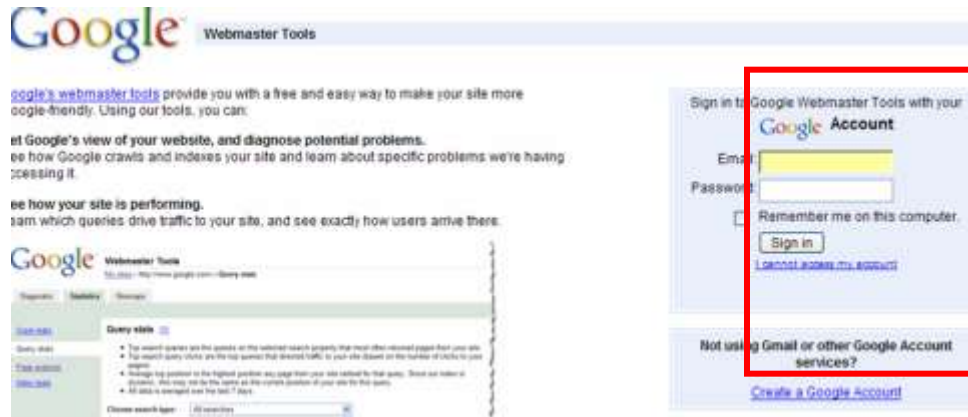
Google Webmaster Tools

oogle's webmaster tools provide you with a free and easy way to make your site more oogle-friendly. Using our tools, you can:

et Google's view of your website, and diagnose potential problems.
ee how Google crawls and indexes your site and learn about specific problems we're having ccessing it.

ee how your site is performing.
earn which queries drive traffic to your site, and see exactly how users arrive there.

Google Webmaster Tools

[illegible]

Query stats

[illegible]

Sign in to Google Webmaster Tools with your
Google Account

Email:
Password:

Remember me on this computer.

Sign in

I cannot access my account

Not using Gmail or other Google Account services?

Create a Google Account